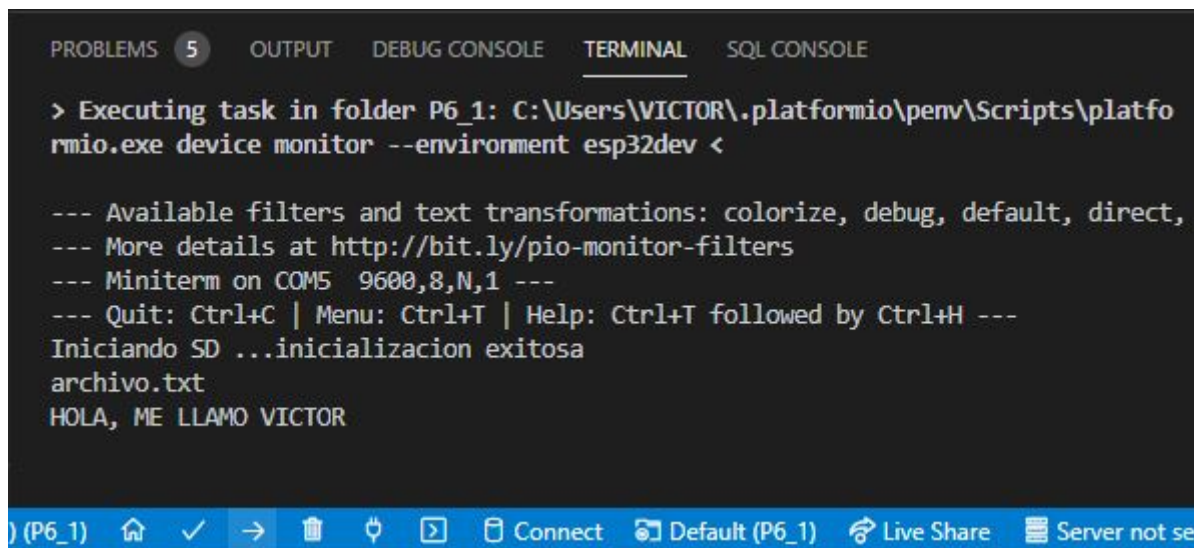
PROBLEMS 5 OUTPUT DEBUG CONSOLE TERMINAL SQL CONSOLE

> Executing task in folder P6_1: C:\Users\VICTOR\.platformio\penv\Scripts\platformio.exe device monitor --environment esp32dev <

--- Available filters and text transformations: colorize, debug, default, direct,
--- More details at http://bit.ly/pio-monitor-filters
--- Miniterm on COM5 9600,8,N,1 ---
--- Quit: Ctrl+C | Menu: Ctrl+T | Help: Ctrl+T followed by Ctrl+H ---
Iniciando SD ...inicializacion exitosa
archivo.txt
HOLA, ME LLAMO VICTOR

) (P6_1) Connect Default (P6_1) Live Share Server not se